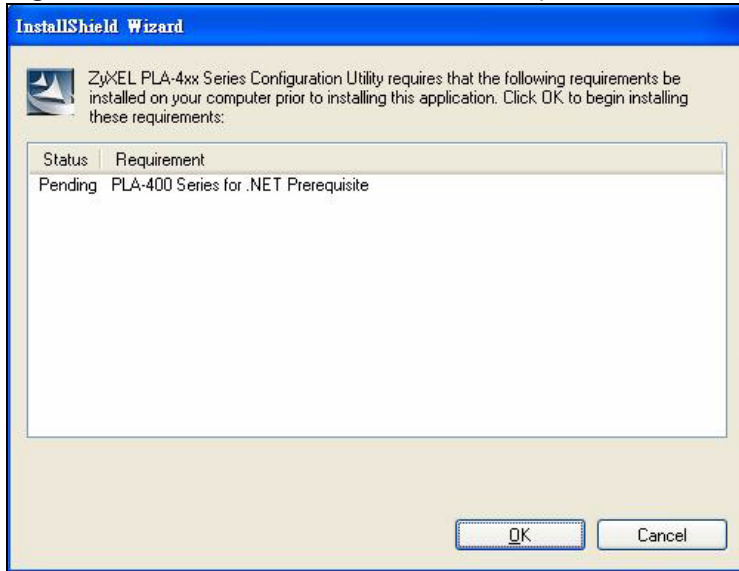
InstallShield Wizard

ZyXEL PLA-4xx Series Configuration Utility requires that the following requirements be installed on your computer prior to installing this application. Click OK to begin installing these requirements:

| Status | Requirement |
|---|---|
| Pending | PLA-400 Series for .NET Prerequisite |

OK

Cancel